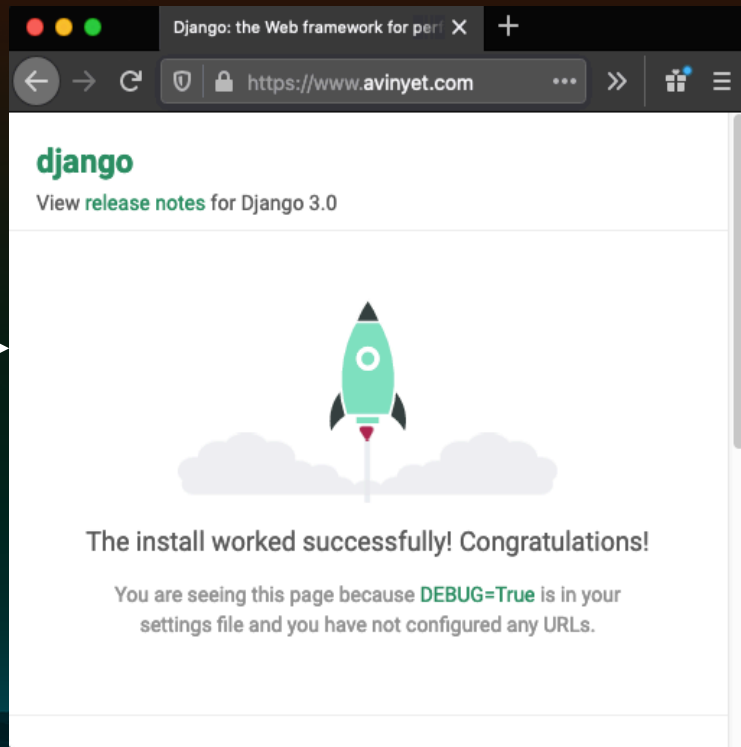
Django: the Web framework for perf

https://www.avinyet.com

django
View release notes for Django 3.0

The install worked successfully! Congratulations!

You are seeing this page because DEBUG=True is in your settings file and you have not configured any URLs.